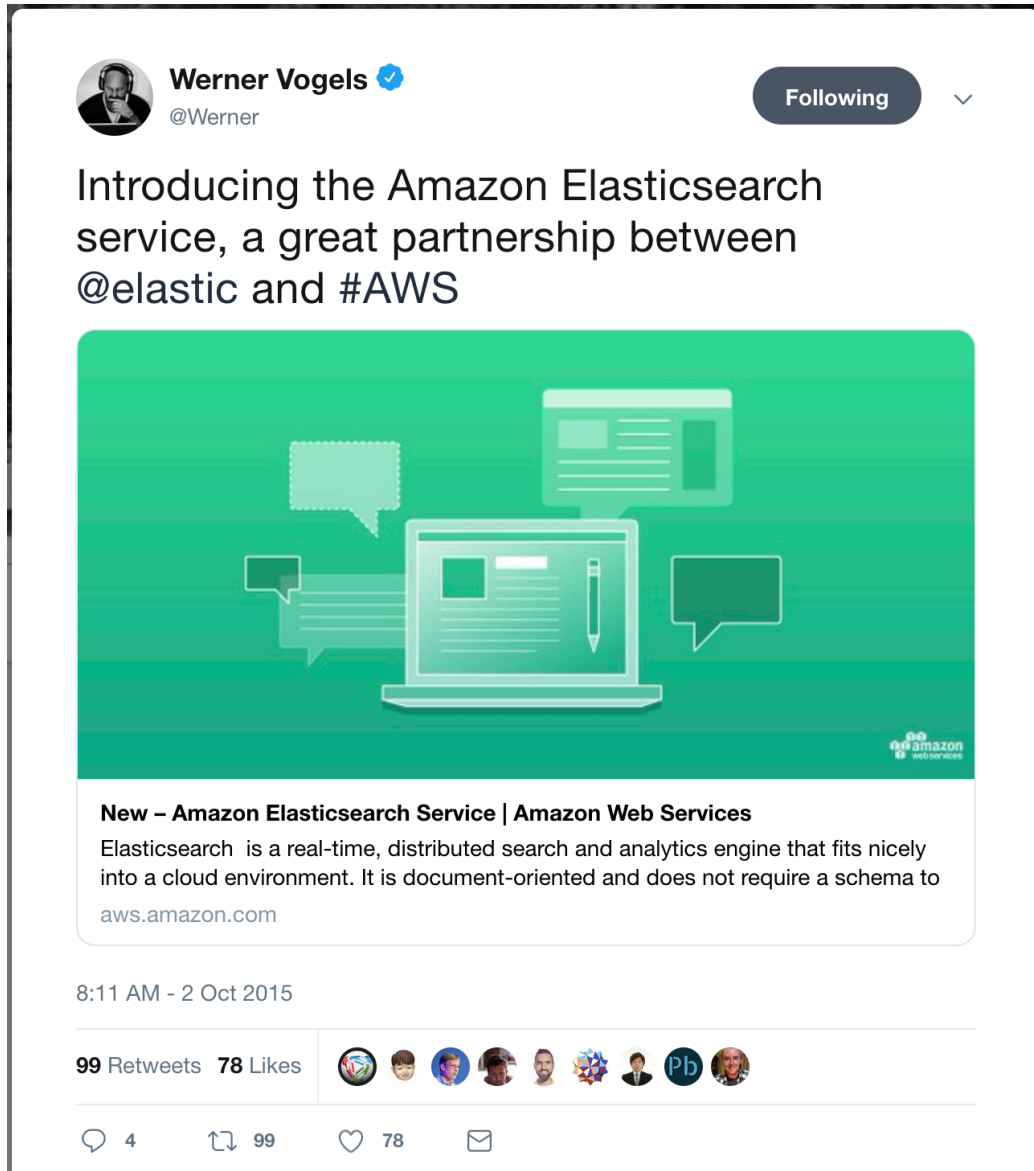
Werner Vogels
@Werner

Following

Introducing the Amazon Elasticsearch service, a great partnership between @elastic and #AWS

amazon web services

New – Amazon Elasticsearch Service | Amazon Web Services
Elasticsearch is a real-time, distributed search and analytics engine that fits nicely into a cloud environment. It is document-oriented and does not require a schema to
aws.amazon.com

8:11 AM - 2 Oct 2015

99 Retweets 78 Likes

Pb

4 99 78